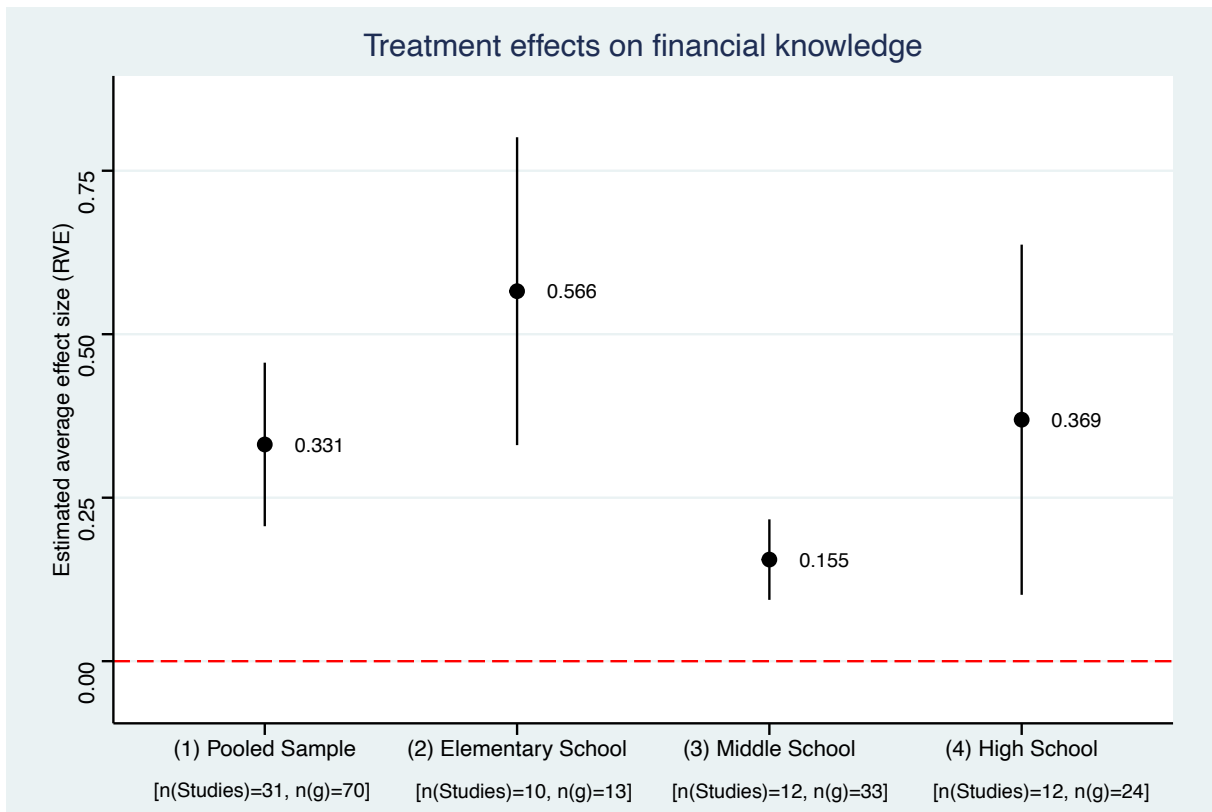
Treatment effects on financial knowledge

Estimated average effect size (RVE)

0.75
0.50
0.25
0.00

0.331
0.566
0.155
0.369

(1) Pooled Sample
[n(Studies)=31, n(g)=70]

(2) Elementary School
[n(Studies)=10, n(g)=13]

(3) Middle School
[n(Studies)=12, n(g)=33]

(4) High School
[n(Studies)=12, n(g)=24]